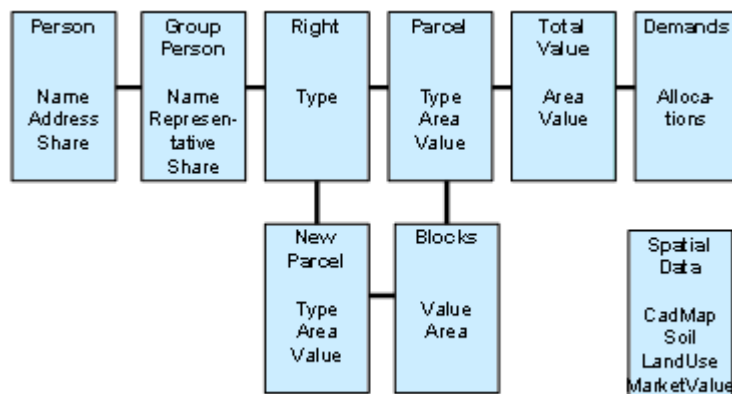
Person

Name
Address
Share

Group Person

Name
Representative
Share

Right

Type

Parcel

Type
Area
Value

Total Value

Area
Value

Demands

Allocations

New Parcel

Type
Area
Value

Blocks

Value
Area

Spatial Data

CadMap
Soil
LandUse
MarketValue